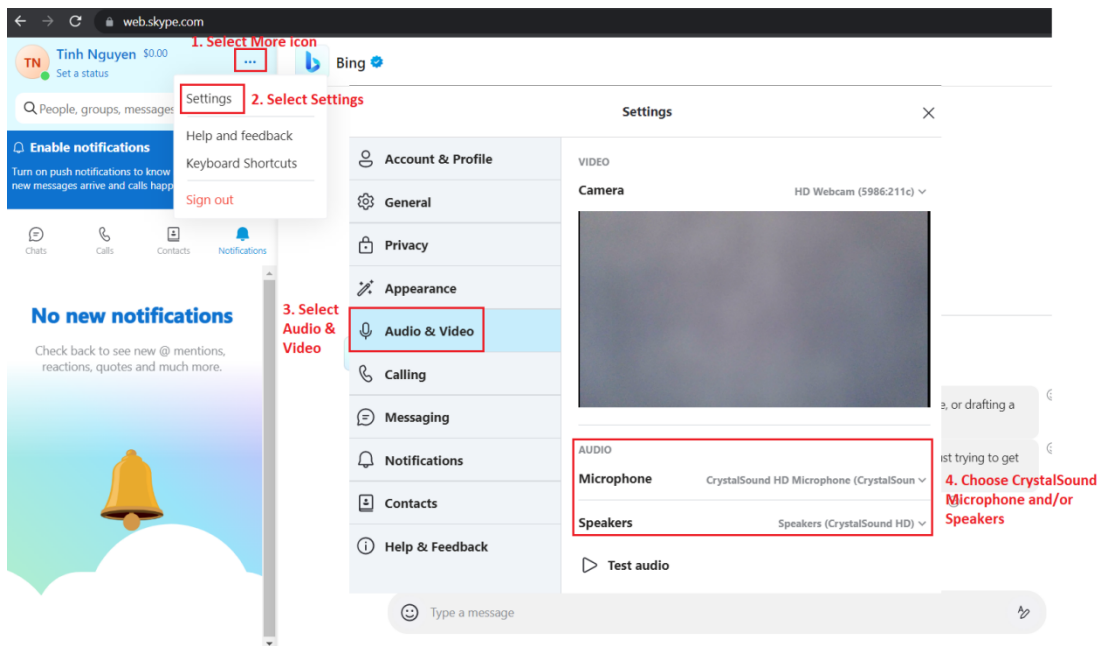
web.skype.com

TN Tinh Nguyen $0.00
Set a status

1. Select More icon

...

Bing

Settings 2. Select Settings

People, groups, messages

Help and feedback
Keyboard Shortcuts
Sign out

Enable notifications
Turn on push notifications to know new messages arrive and calls happ

Chats Calls Contacts Notifications

No new notifications
Check back to see new @ mentions, reactions, quotes and much more.

Settings

Account & Profile
General
Privacy
Appearance
3. Select Audio & Video
Audio & Video
Calling
Messaging
Notifications
Contacts
Help & Feedback

VIDEO
Camera HD Webcam (5986:211c)

AUDIO
Microphone CrystalSound HD Microphone (CrystalSoun
Speakers Speakers (CrystalSound HD)

4. Choose CrystalSound Microphone and/or Speakers

Test audio

e, or drafting a
ıst trying to get

Type a message